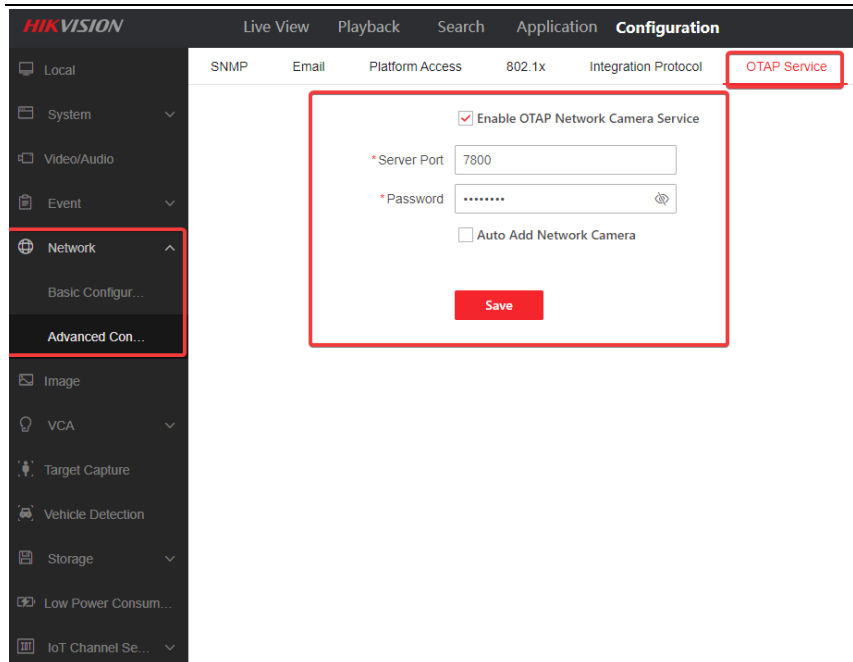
HIKVISION

Live View Playback Search Application Configuration

Local

System

Video/Audio

Event

Network

Basic Configur…

Advanced Con…

Image

VCA

Target Capture

Vehicle Detection

Storage

Low Power Consum…

IoT Channel Se…

SNMP Email Platform Access 802.1x Integration Protocol OTAP Service

Enable OTAP Network Camera Service

*Server Port 7800

*Password ••••••••

Auto Add Network Camera

Save